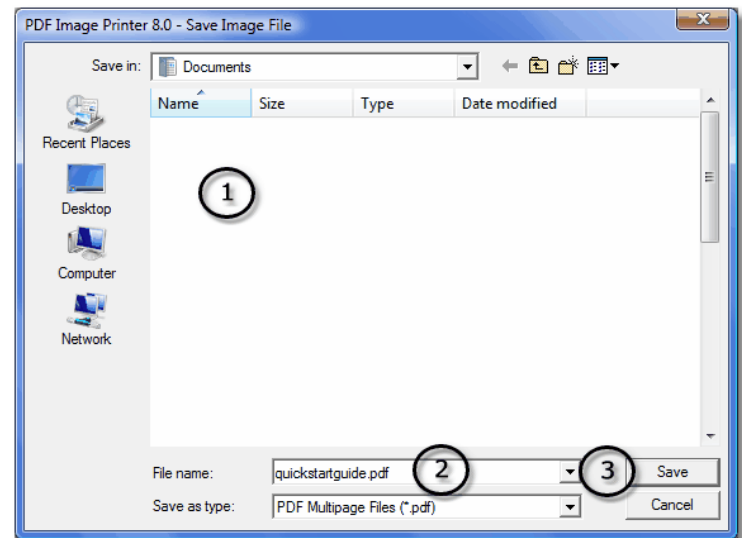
PDF Image Printer 8.0 - Save Image File

Save in: Documents

Recent Places
Desktop
Computer
Network

| Name | Size | Type | Date modified |
|---|---|---|---|

1

File name: quickstartguide.pdf
2
3
Save

Save as type: PDF Multipage Files (*.pdf)
Cancel